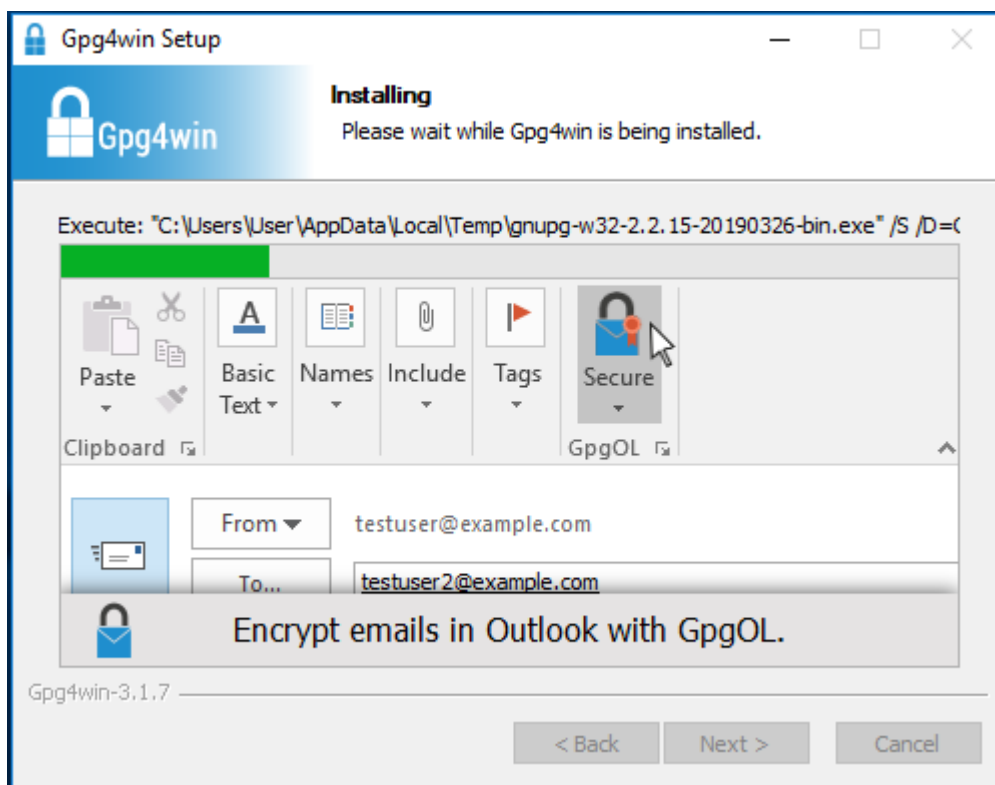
Gpg4win Setup

Gpg4win

Installing
Please wait while Gpg4win is being installed.

Execute: "C:\Users\User\AppData\Local\Temp\gnupg-w32-2.2.15-20190326-bin.exe" /S /D=(

Paste

Basic Text

Names

Include

Tags

Secure

Clipboard

GpgOL

From

testuser@example.com

To...

testuser2@example.com

Encrypt emails in Outlook with GpgOL.

Gpg4win-3.1.7

< Back

Next >

Cancel